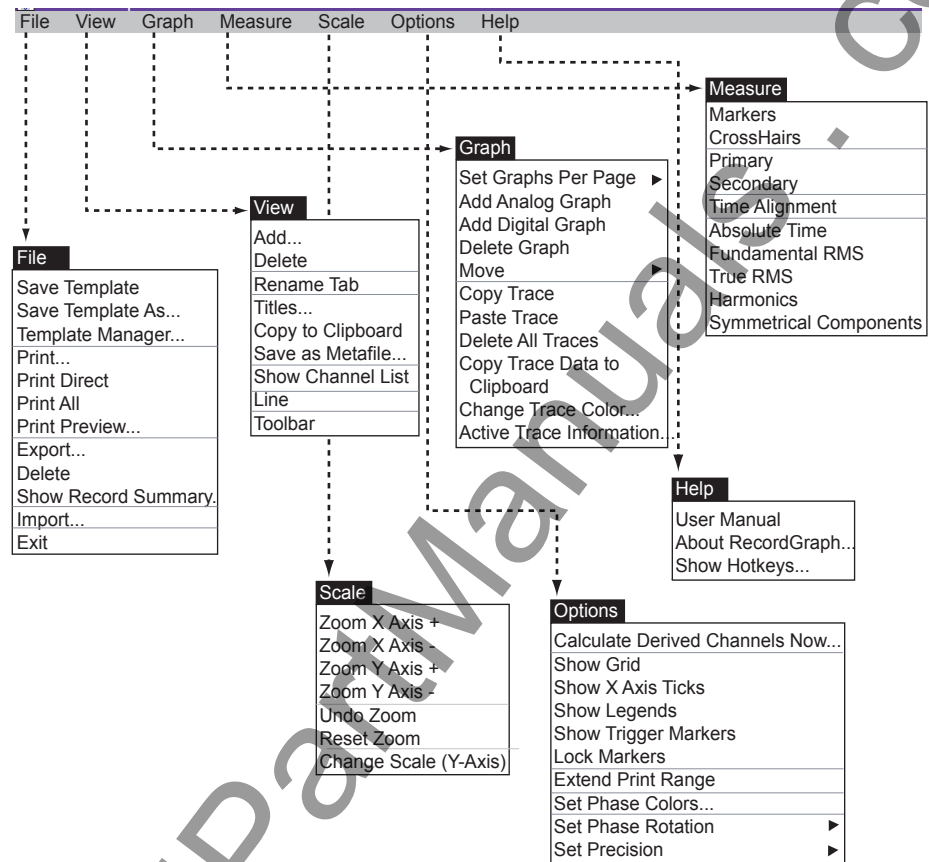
File View Graph Measure Scale Options Help

Measure
Markers
CrossHairs
Primary
Secondary
Time Alignment
Absolute Time
Fundamental RMS
True RMS
Harmonics
Symmetrical Components

Graph
Set Graphs Per Page ►
Add Analog Graph
Add Digital Graph
Delete Graph
Move ►
Copy Trace
Paste Trace
Delete All Traces
Copy Trace Data to Clipboard
Change Trace Color...
Active Trace Information...

View
Add...
Delete
Rename Tab
Titles...
Copy to Clipboard
Save as Metafile...
Show Channel List
Line
Toolbar

File
Save Template
Save Template As...
Template Manager...
Print...
Print Direct
Print All
Print Preview...
Export...
Delete
Show Record Summary.
Import...
Exit

Help
User Manual
About RecordGraph...
Show Hotkeys...

Scale
Zoom X Axis +
Zoom X Axis -
Zoom Y Axis +
Zoom Y Axis -
Undo Zoom
Reset Zoom
Change Scale (Y-Axis)

Options
Calculate Derived Channels Now...
Show Grid
Show X Axis Ticks
Show Legends
Show Trigger Markers
Lock Markers
Extend Print Range
Set Phase Colors...
Set Phase Rotation ►
Set Precision ►